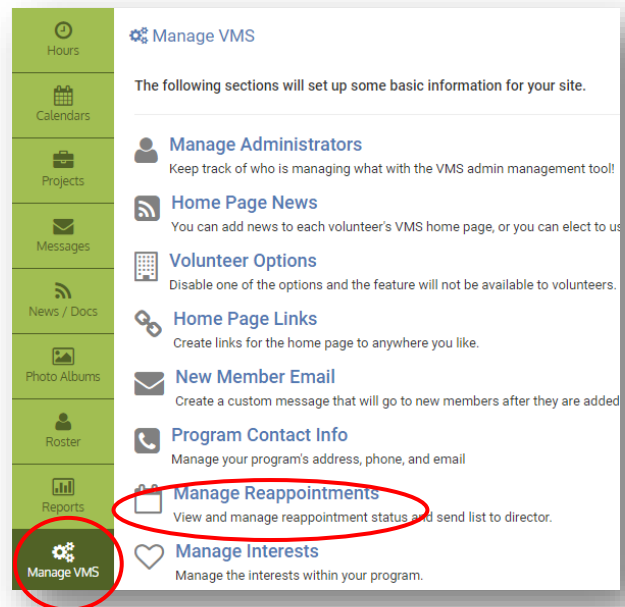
Hours

Calendars

Projects

Messages

News / Docs

Photo Albums

Roster

Reports

Manage VMS

Manage VMS

The following sections will set up some basic information for your site.

Manage Administrators
Keep track of who is managing what with the VMS admin management tool!

Home Page News
You can add news to each volunteer's VMS home page, or you can elect to us

Volunteer Options
Disable one of the options and the feature will not be available to volunteers.

Home Page Links
Create links for the home page to anywhere you like.

New Member Email
Create a custom message that will go to new members after they are added

Program Contact Info
Manage your program's address, phone, and email

Manage Reappointments
View and manage reappointment status and send list to director.

Manage Interests
Manage the interests within your program.